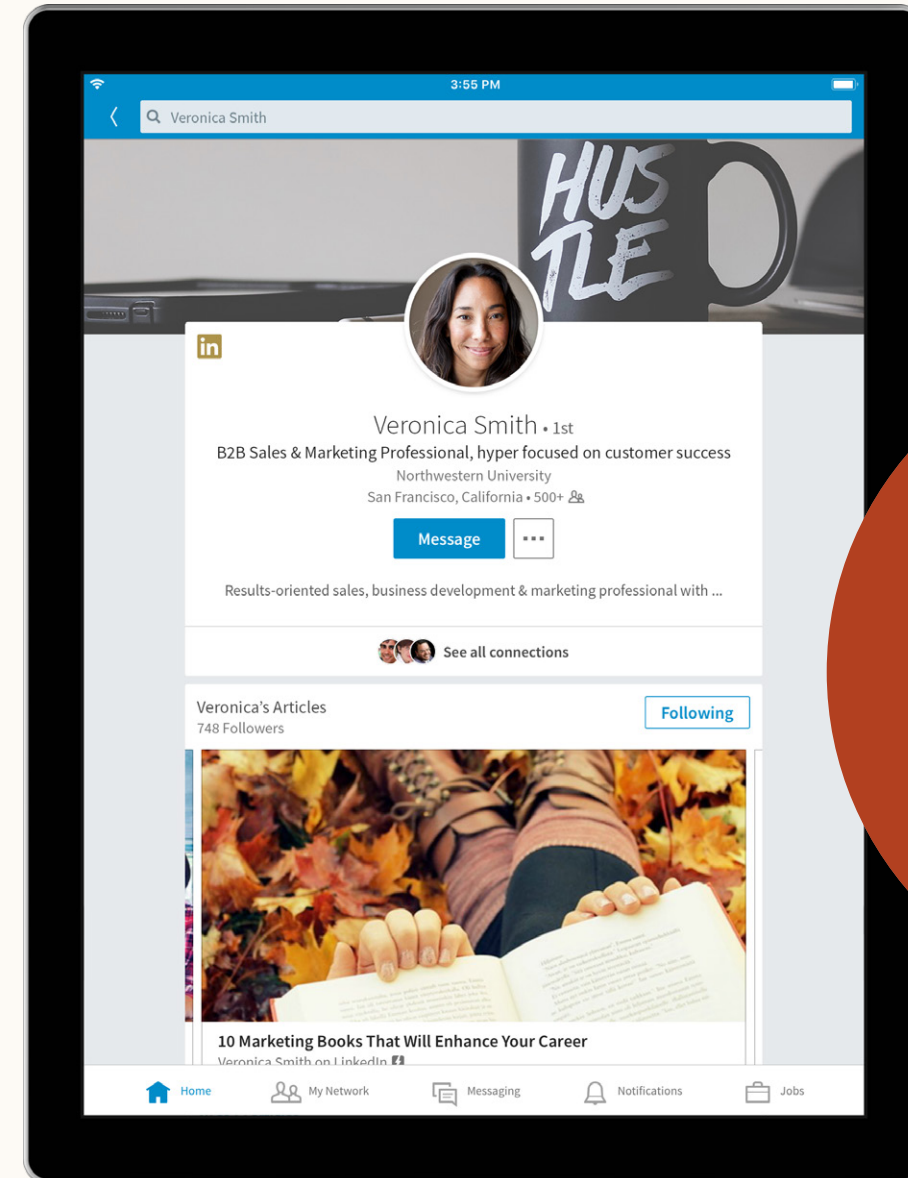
3:55 PM

Veronica Smith

HUS TLE

in

Veronica Smith • 1st
B2B Sales & Marketing Professional, hyper focused on customer success
Northwestern University
San Francisco, California • 500+

Message

Results-oriented sales, business development & marketing professional with ...

See all connections

Veronica's Articles
748 Followers

Following

10 Marketing Books That Will Enhance Your Career
Veronica Smith on LinkedIn

Home My Network Messaging Notifications Jobs